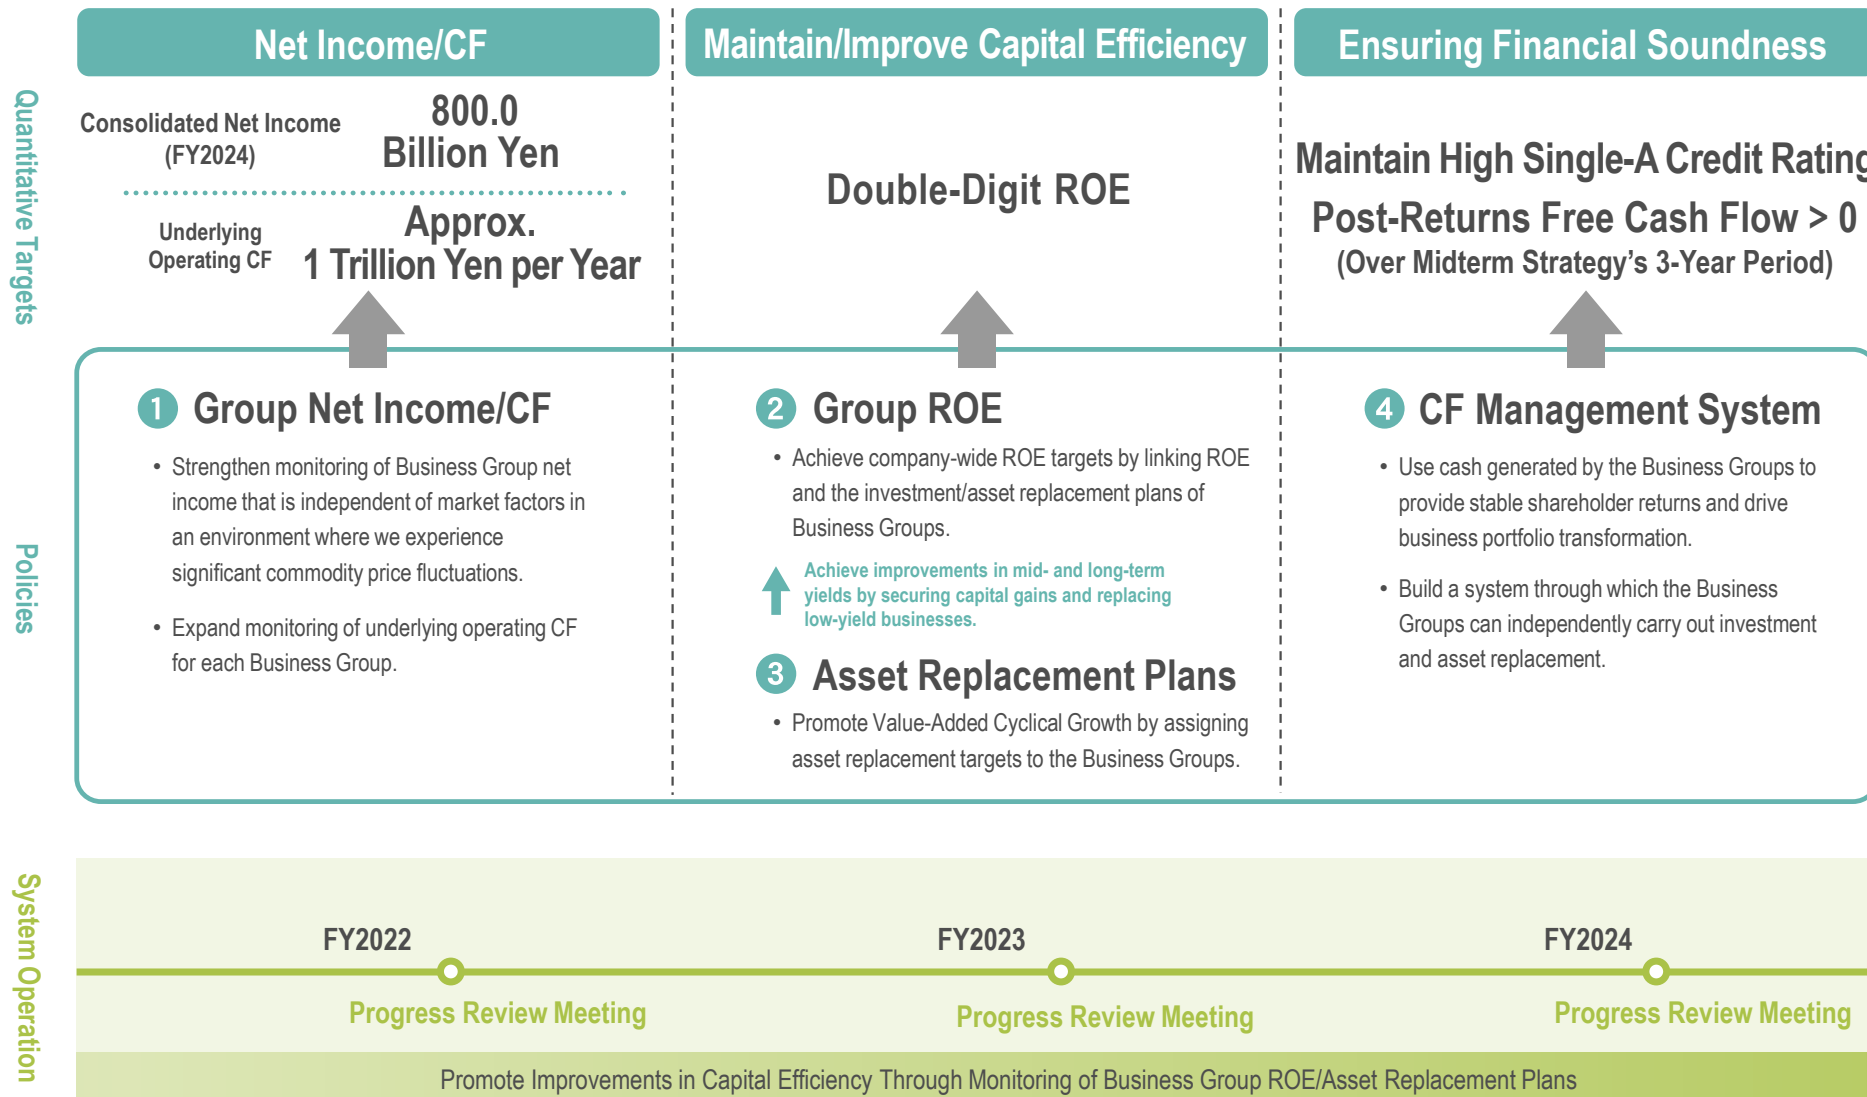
Quantitative Targets

Net Income/CF

Consolidated Net Income (FY2024) 800.0 Billion Yen

Underlying Operating CF Approx. 1 Trillion Yen per Year

Maintain/Improve Capital Efficiency

Double-Digit ROE

Ensuring Financial Soundness

Maintain High Single-A Credit Rating

Post-Returns Free Cash Flow > 0 (Over Midterm Strategy's 3-Year Period)

Policies

1 Group Net Income/CF

• Strengthen monitoring of Business Group net income that is independent of market factors in an environment where we experience significant commodity price fluctuations.

• Expand monitoring of underlying operating CF for each Business Group.

2 Group ROE

• Achieve company-wide ROE targets by linking ROE and the investment/asset replacement plans of Business Groups.

Achieve improvements in mid- and long-term yields by securing capital gains and replacing low-yield businesses.

3 Asset Replacement Plans

• Promote Value-Added Cyclical Growth by assigning asset replacement targets to the Business Groups.

4 CF Management System

• Use cash generated by the Business Groups to provide stable shareholder returns and drive business portfolio transformation.

• Build a system through which the Business Groups can independently carry out investment and asset replacement.

System Operation

FY2022
Progress Review Meeting

FY2023
Progress Review Meeting

FY2024
Progress Review Meeting

Promote Improvements in Capital Efficiency Through Monitoring of Business Group ROE/Asset Replacement Plans